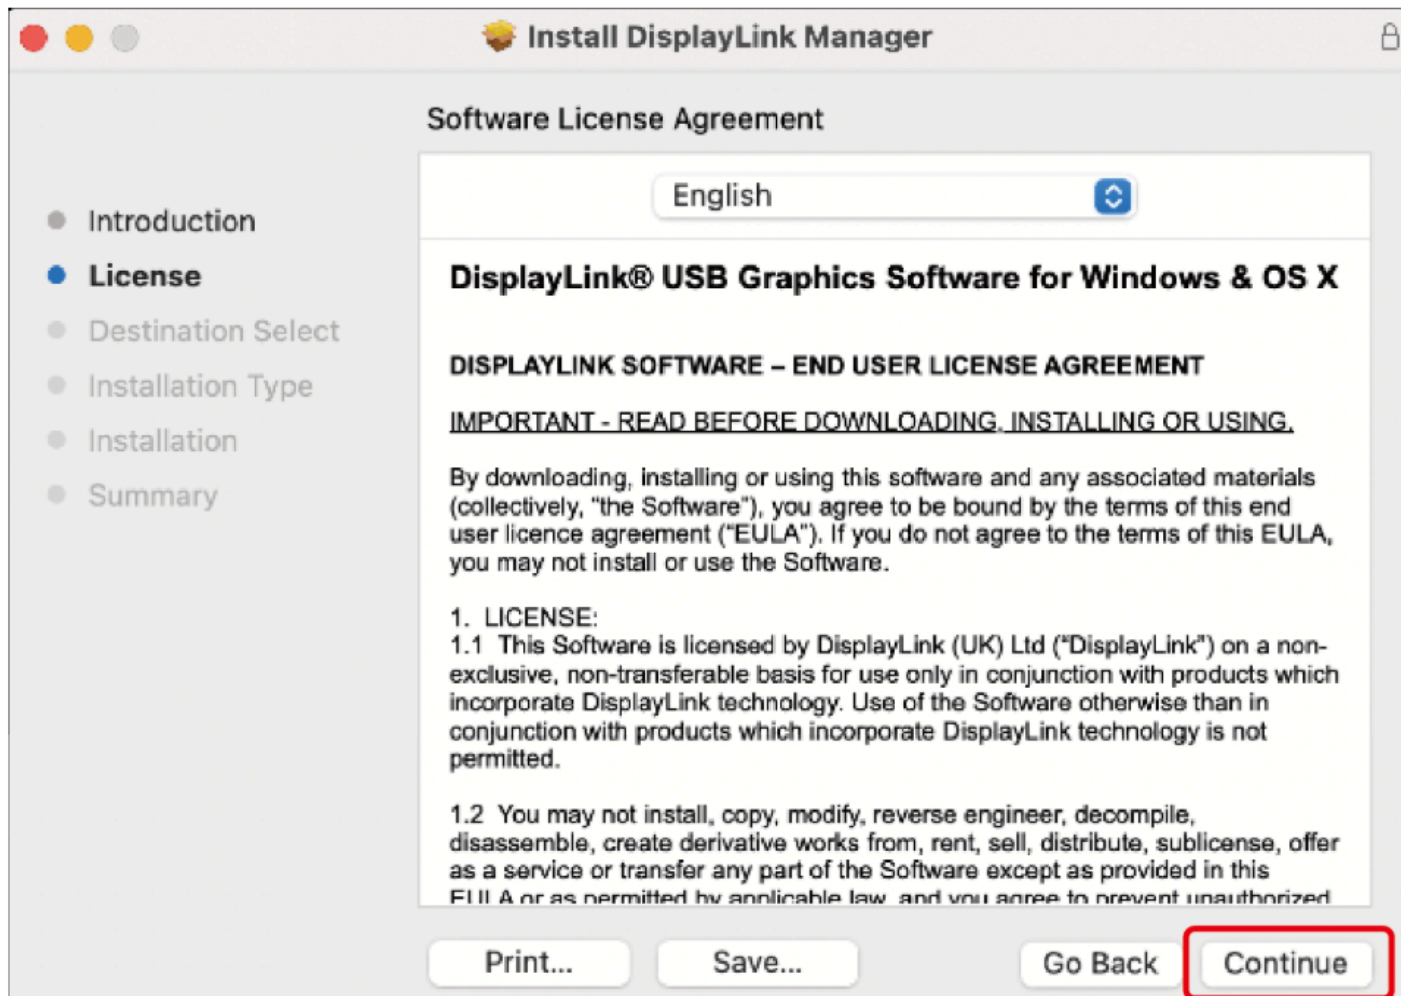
Install DisplayLink Manager

Software License Agreement

Introduction
License
Destination Select
Installation Type
Installation
Summary

English

DisplayLink® USB Graphics Software for Windows & OS X

DISPLAYLINK SOFTWARE – END USER LICENSE AGREEMENT

IMPORTANT - READ BEFORE DOWNLOADING, INSTALLING OR USING.

By downloading, installing or using this software and any associated materials (collectively, "the Software"), you agree to be bound by the terms of this end user licence agreement ("EULA"). If you do not agree to the terms of this EULA, you may not install or use the Software.

1. LICENSE:
1.1 This Software is licensed by DisplayLink (UK) Ltd ("DisplayLink") on a non-exclusive, non-transferable basis for use only in conjunction with products which incorporate DisplayLink technology. Use of the Software otherwise than in conjunction with products which incorporate DisplayLink technology is not permitted.

1.2 You may not install, copy, modify, reverse engineer, decompile, disassemble, create derivative works from, rent, sell, distribute, sublicense, offer as a service or transfer any part of the Software except as provided in this EULA or as permitted by applicable law, and you agree to prevent unauthorized

Print... Save... Go Back Continue